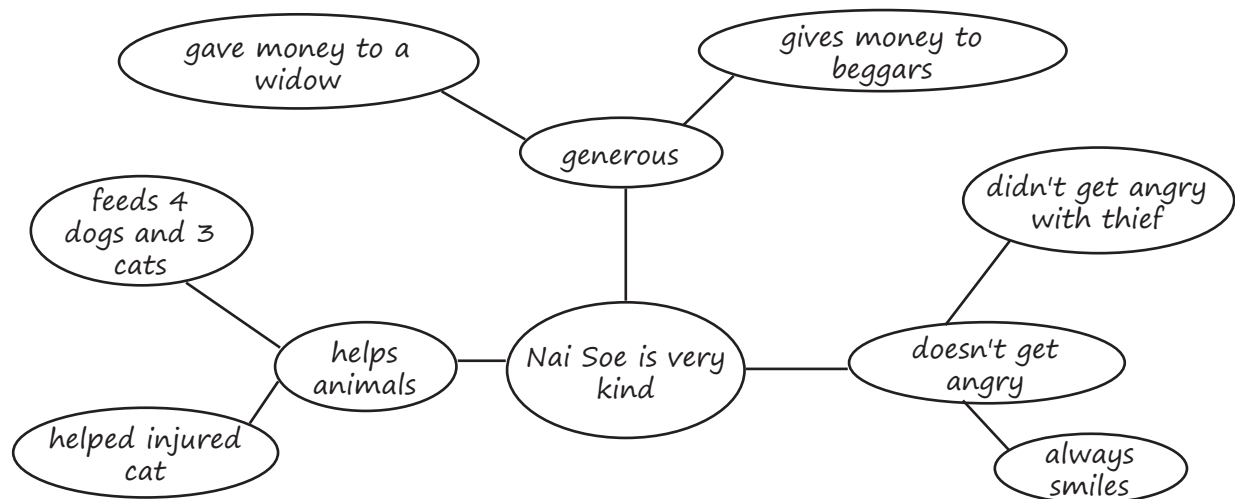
gave money to a widow

gives money to beggars

generous

feeds 4 dogs and 3 cats

didn't get angry with thief

helps animals

Nai Soe is very kind

doesn't get angry

helped injured cat

always smiles